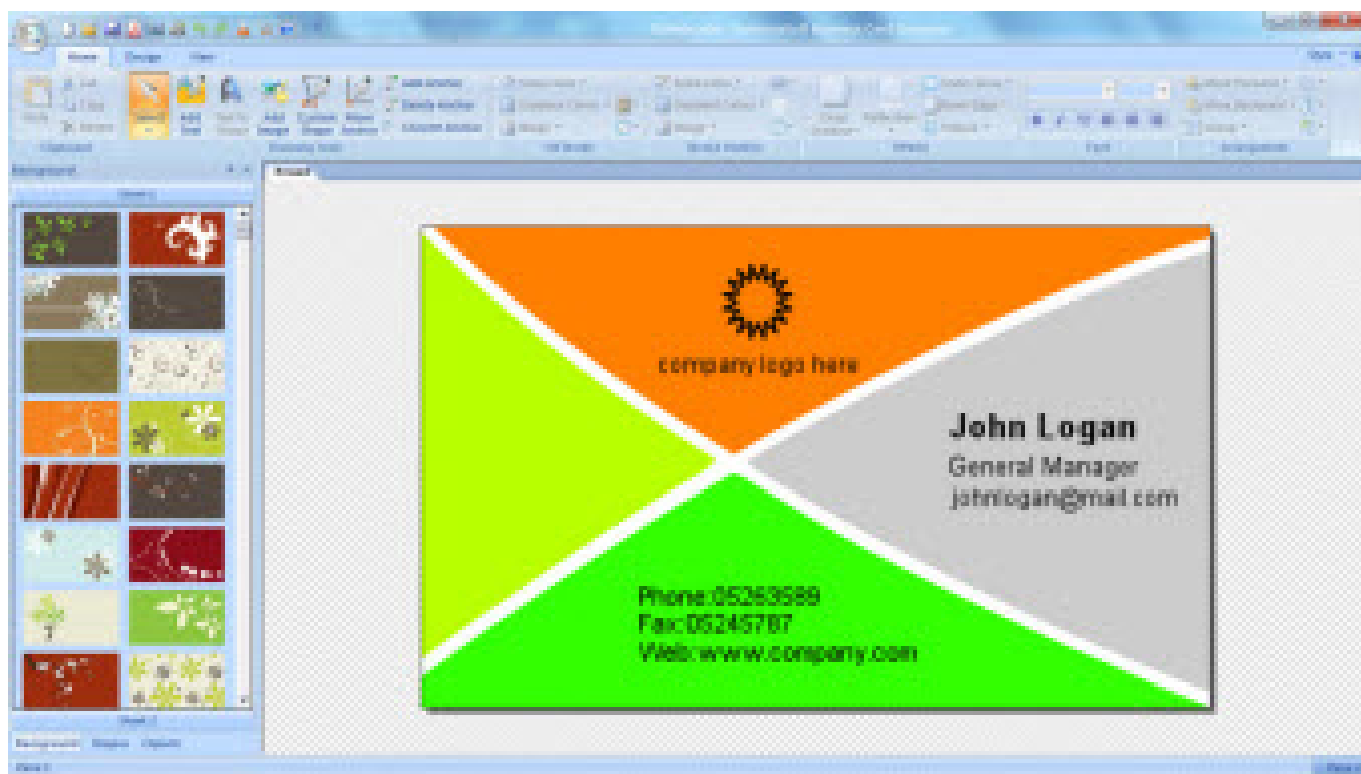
Home Design View

Select Add Text Add Image Add Symbol Custom Shape Add Line Add Anchor Delete Anchor Convert Anchor

Clipboard Drawing Tools Fill Border Effects Font Arrangement

Background

company logo here

John Logan
General Manager
johnlogan@mail.com

Phone:05263589
Fax:05245787
Web:www.company.com

Background Shapes Objects